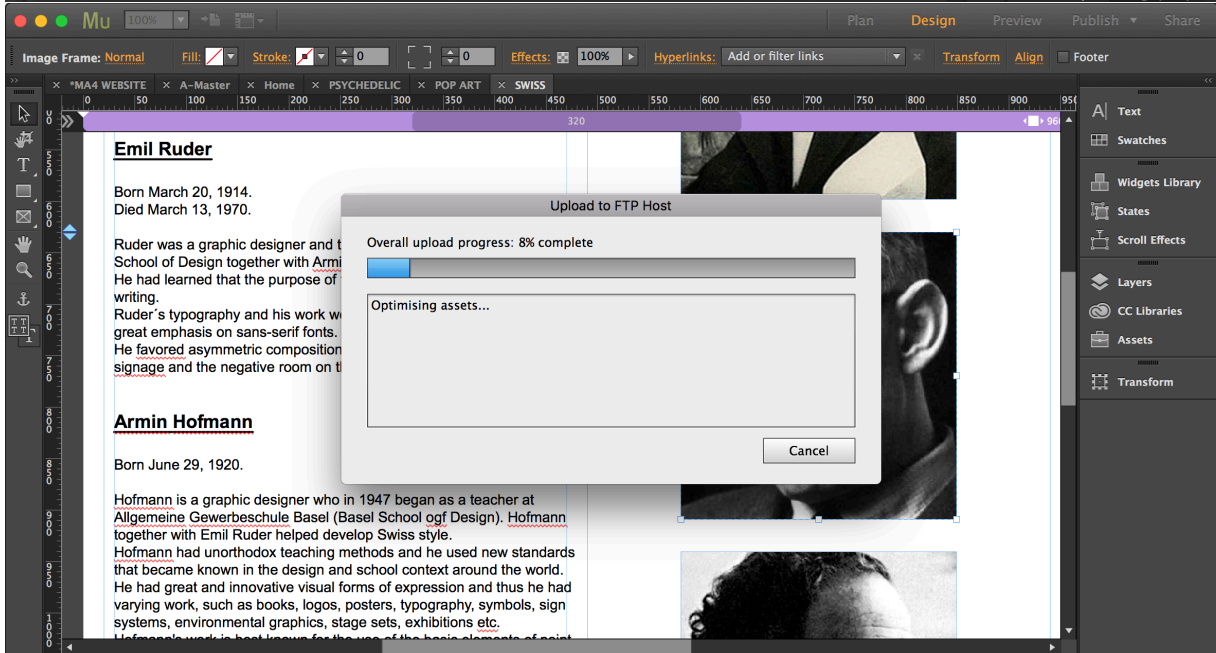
Mu 100%

Plan Design Preview Publish Share

Image Frame: Normal Fill: Stroke: 0 0 Effects: 100% Hyperlinks: Add or filter links Transform Align Footer

*MA4 WEBSITE A-Master Home PSYCHEDELIC POP ART SWISS

0 50 100 150 200 250 300 350 400 450 500 550 600 650 700 750 800 850 900 950

320

960

Emil Ruder

Born March 20, 1914.
Died March 13, 1970.

Ruder was a graphic designer and t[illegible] School of Design together with Armi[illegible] He had learned that the purpose of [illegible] writing.
Ruder´s typography and his work w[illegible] great emphasis on sans-serif fonts.
He favored asymmetric composition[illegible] signage and the negative room on t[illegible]

Armin Hofmann

Born June 29, 1920.

Hofmann is a graphic designer who in 1947 began as a teacher at Allgemeine Gewerbeschule Basel (Basel School ogf Design). Hofmann together with Emil Ruder helped develop Swiss style.
Hofmann had unorthodox teaching methods and he used new standards that became known in the design and school context around the world.
He had great and innovative visual forms of expression and thus he had varying work, such as books, logos, posters, typography, symbols, sign systems, environmental graphics, stage sets, exhibitions etc.
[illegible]

Upload to FTP Host

Overall upload progress: 8% complete

Optimising assets...

Cancel

Text
Swatches
Widgets Library
States
Scroll Effects
Layers
CC Libraries
Assets
Transform